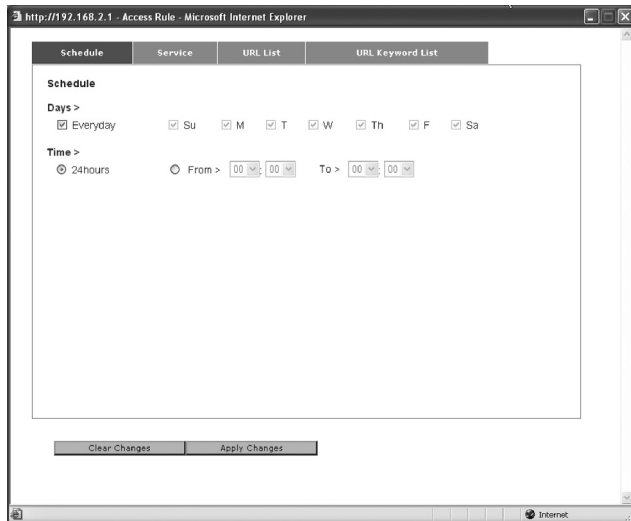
http://192.168.2.1 - Access Rule - Microsoft Internet Explorer

Schedule | Service | URL List | URL Keyword List

Schedule

Days >

Everyday Su M T W Th F Sa

Time >

24hours From > 00 : 00 To > 00 : 00

Clear Changes | Apply Changes

Internet